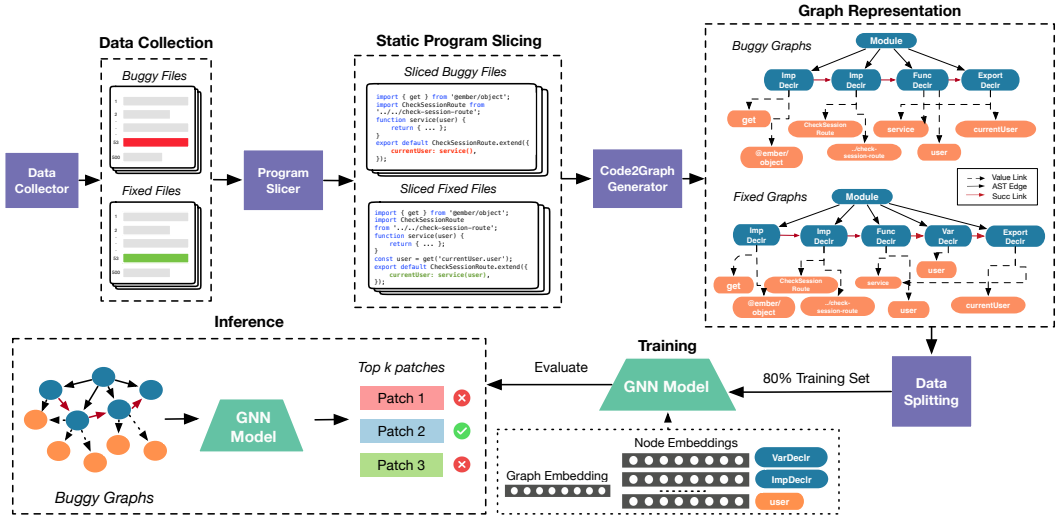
Data Collection

Buggy Files

1
33
...
53
100

Fixed Files

1
33
...
53
100

Data Collector

Program Slicer

Static Program Slicing

Sliced Buggy Files

import { get } from '@ember/object';
import CheckSessionRoute from '../../check-session-route';
function service(user) {
    return { ... };
}
export default CheckSessionRoute.extend({
    currentUser: service(),
});

Sliced Fixed Files

import { get } from '@ember/object';
import CheckSessionRoute
from '../../check-session-route';
function service(user) {
    return { ... };
}
const user = get('currentUser.user');
export default CheckSessionRoute.extend({
    currentUser: service(user),
});

Code2Graph Generator

Graph Representation

Buggy Graphs

Module
Imp Declr
Imp Declr
Func Declr
Export Declr
get
@ember/object
CheckSession Route
../check-session-route
service
user
currentUser

Value Link
AST Edge
Succ Link

Fixed Graphs

Module
Imp Declr
Imp Declr
Func Declr
Var Declr
Export Declr
get
@ember/object
CheckSession Route
../check-session-route
service
user
user
currentUser

Data Splitting

80% Training Set

Training

GNN Model

Evaluate

Inference

Top k patches

Patch 1
Patch 2
Patch 3

GNN Model

Buggy Graphs

Node Embeddings

Graph Embedding

VarDeclr
ImpDeclr
user